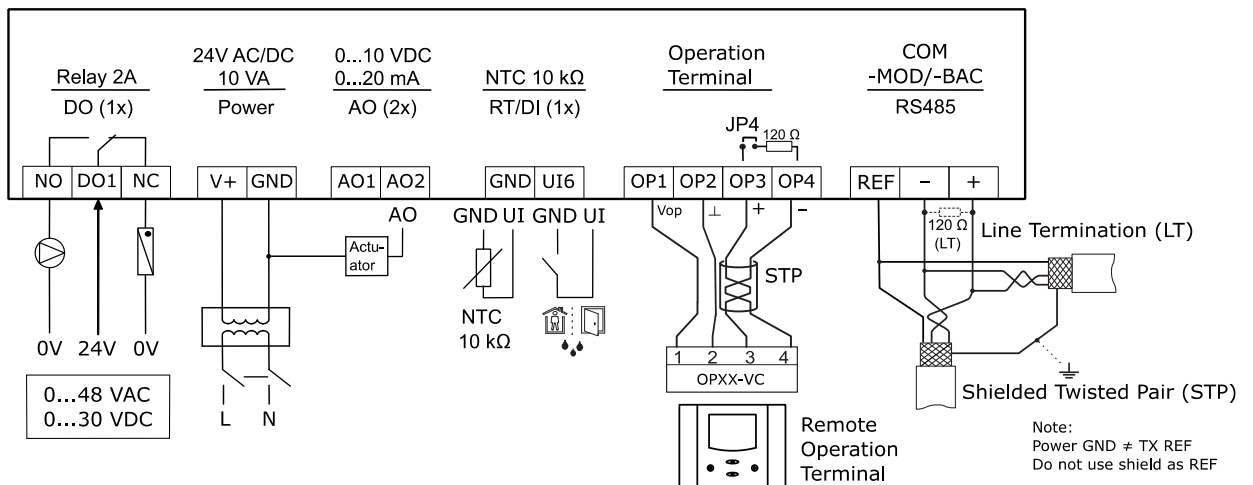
Relay 2A
DO (1x)

24V AC/DC
10 VA
Power

0...10 VDC
0...20 mA
AO (2x)

NTC 10 kΩ
RT/DI (1x)

Operation
Terminal

COM
-MOD/-BAC
RS485

JP4
120 Ω

| NO | DO1 | NC |
|---|---|---|

| V+ | GND |
|---|---|

| AO1 | AO2 |
|---|---|

| GND | UI6 |
|---|---|

| OP1 | OP2 | OP3 | OP4 |
|---|---|---|---|

| REF | – | + |
|---|---|---|

AO
Actuator

GND UI GND UI

Vop ⊥ + –

120 Ω
(LT)

Line Termination (LT)

STP

0V 24V 0V

NTC
10 kΩ

1 2 3 4
OPXX-VC

0...48 VAC
0...30 VDC

L N

Shielded Twisted Pair (STP)

Remote
Operation
Terminal

Note:
Power GND ≠ TX REF
Do not use shield as REF